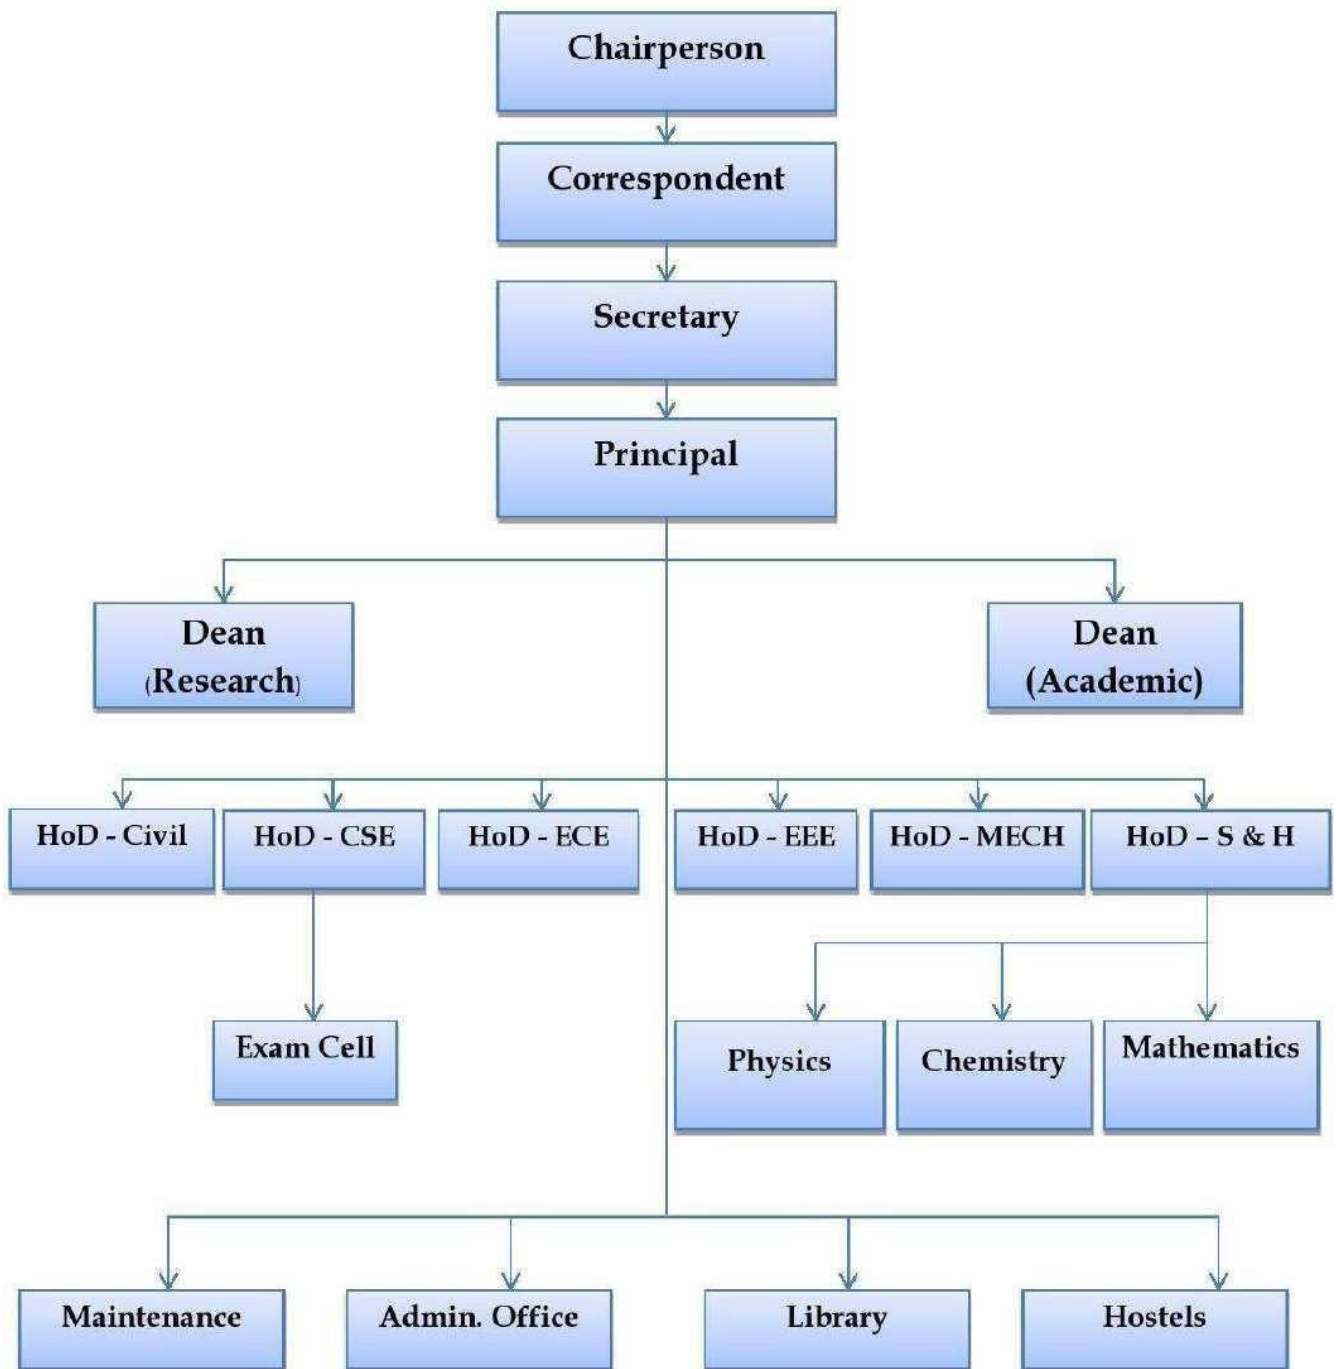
Chairperson

Correspondent

Secretary

Principal

Dean (Research)

Dean (Academic)

HoD - Civil

HoD - CSE

HoD - ECE

HoD - EEE

HoD - MECH

HoD – S & H

Exam Cell

Physics

Chemistry

Mathematics

Maintenance

Admin. Office

Library

Hostels